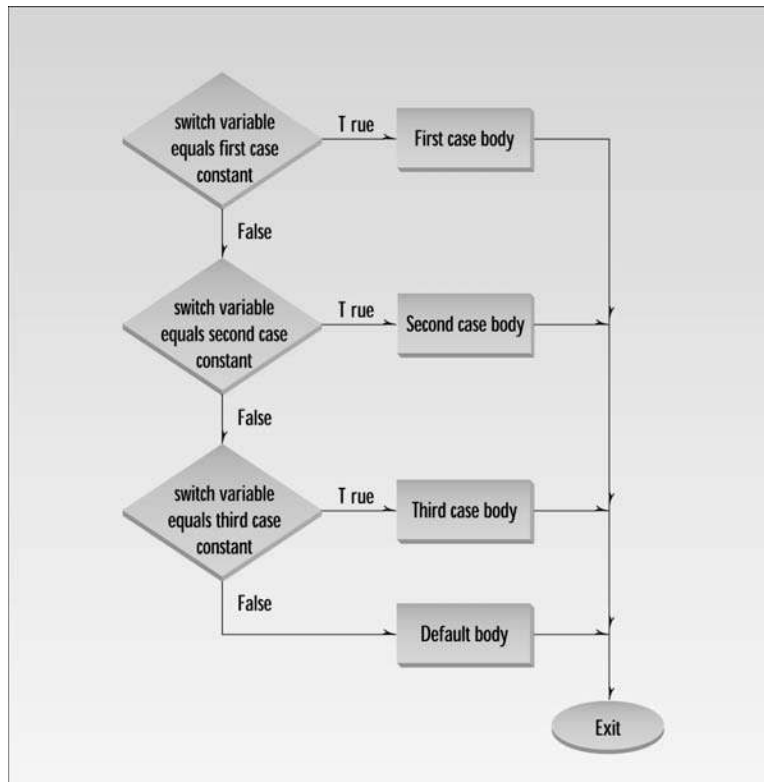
switch variable equals first case constant

T rue

First case body

False

switch variable equals second case constant

T rue

Second case body

False

switch variable equals third case constant

T rue

Third case body

False

Default body

Exit